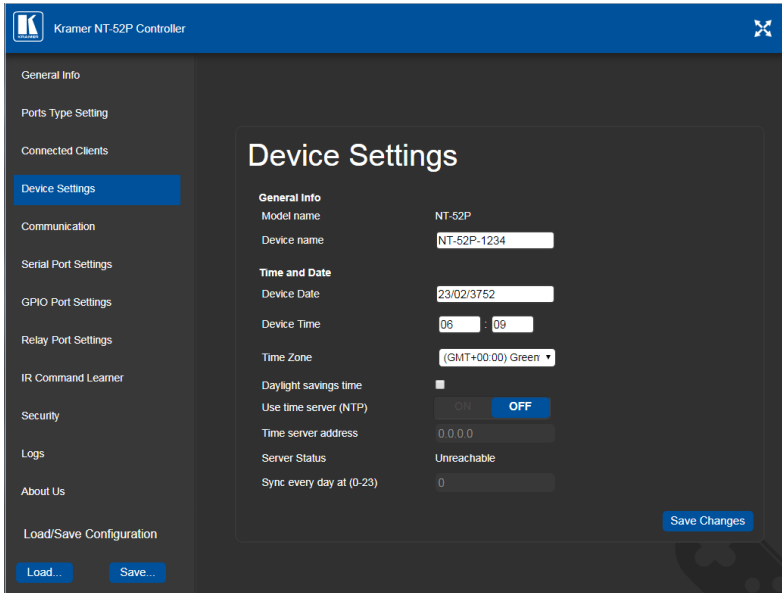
Kramer NT-52P Controller

General Info
Ports Type Setting
Connected Clients
Device Settings
Communication
Serial Port Settings
GPIO Port Settings
Relay Port Settings
IR Command Learner
Security
Logs
About Us
Load/Save Configuration
Load...
Save...

Device Settings

General Info
Model name NT-52P
Device name NT-52P-1234

Time and Date
Device Date 23/02/3752
Device Time 06 : 09
Time Zone (GMT+00:00) Green
Daylight savings time
Use time server (NTP) ON OFF
Time server address 0.0.0.0
Server Status Unreachable
Sync every day at (0-23) 0

Save Changes